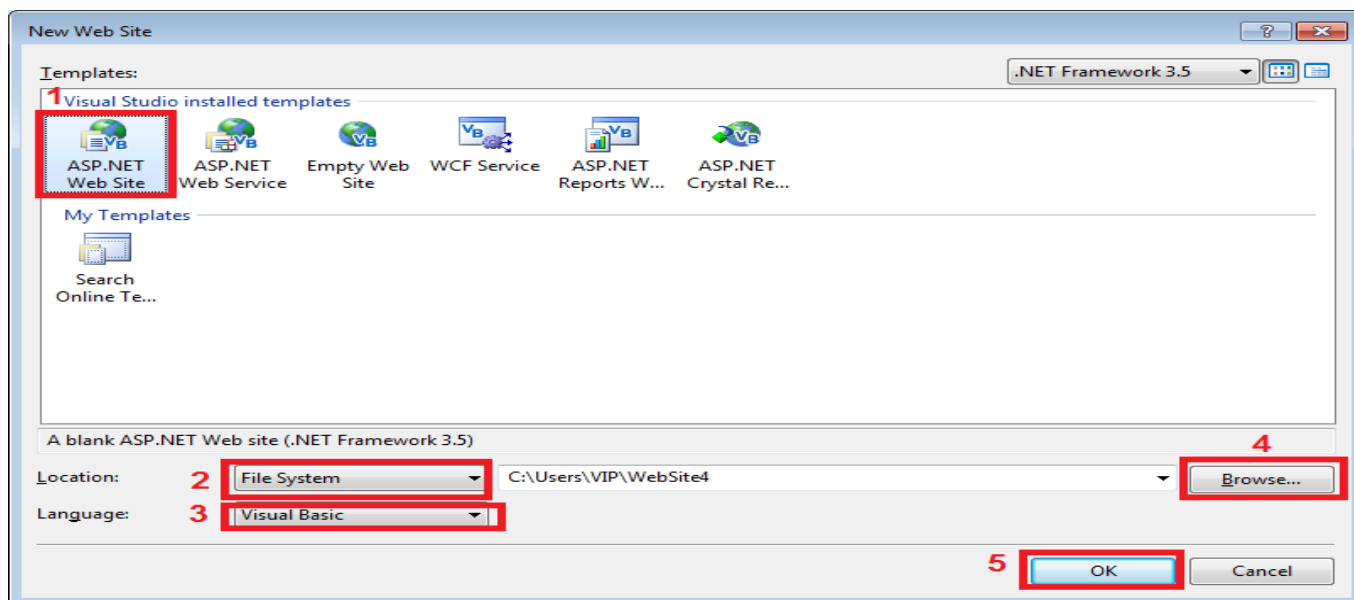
New Web Site

?

Templates:

.NET Framework 3.5

1

Visual Studio installed templates

ASP.NET Web Site

ASP.NET Web Service

Empty Web Site

WCF Service

ASP.NET Reports W...

ASP.NET Crystal Re...

My Templates

Search Online Te...

A blank ASP.NET Web site (.NET Framework 3.5)

4

Location:

2

File System

C:\Users\VIP\WebSite4

Browse...

Language:

3

Visual Basic

5

OK

Cancel